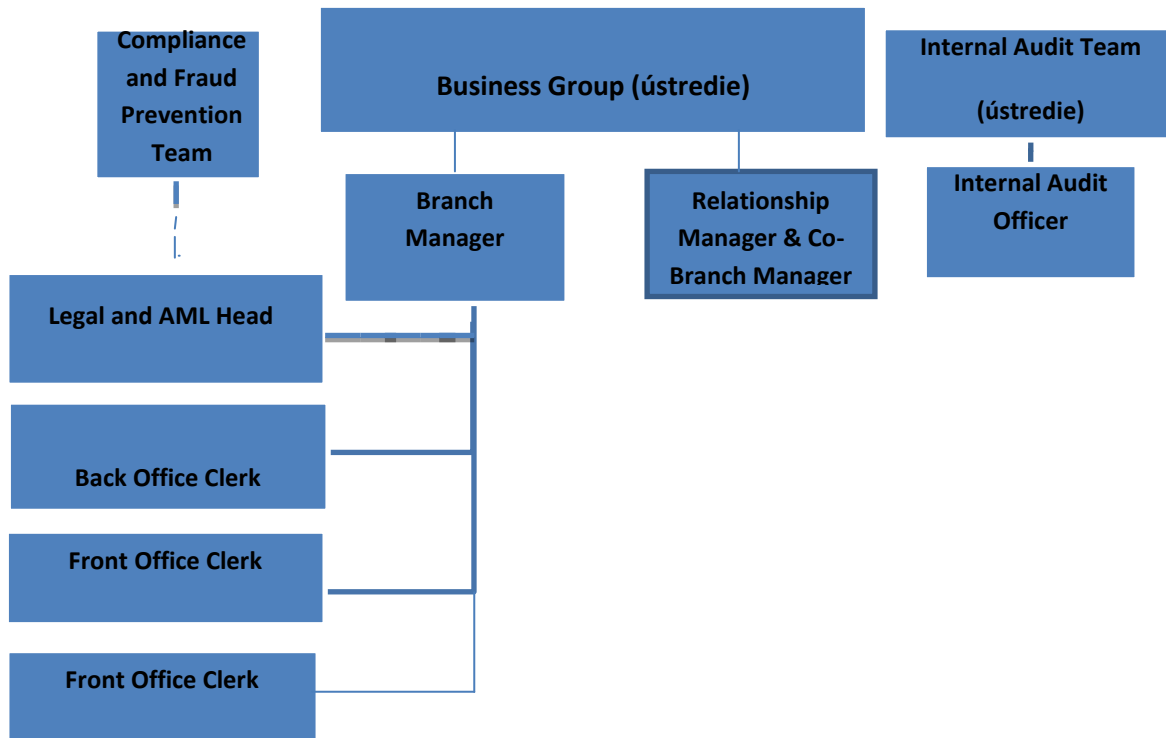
Compliance and Fraud Prevention Team

Business Group (ústredie)

Internal Audit Team

(ústredie)

Branch Manager

Relationship Manager & Co-Branch Manager

Internal Audit Officer

Legal and AML Head

Back Office Clerk

Front Office Clerk

Front Office Clerk